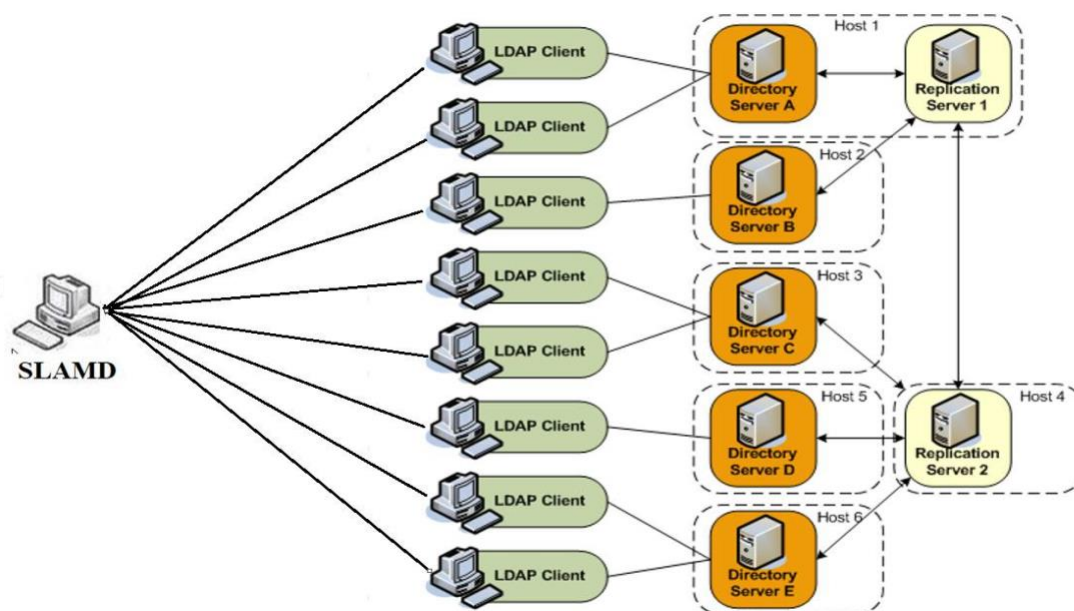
SLAMD

LDAP Client

LDAP Client

LDAP Client

LDAP Client

LDAP Client

LDAP Client

LDAP Client

LDAP Client

Host 1

Directory Server A

Replication Server 1

Host 2

Directory Server B

Host 3

Directory Server C

Host 5

Directory Server D

Host 4

Replication Server 2

Host 6

Directory Server E